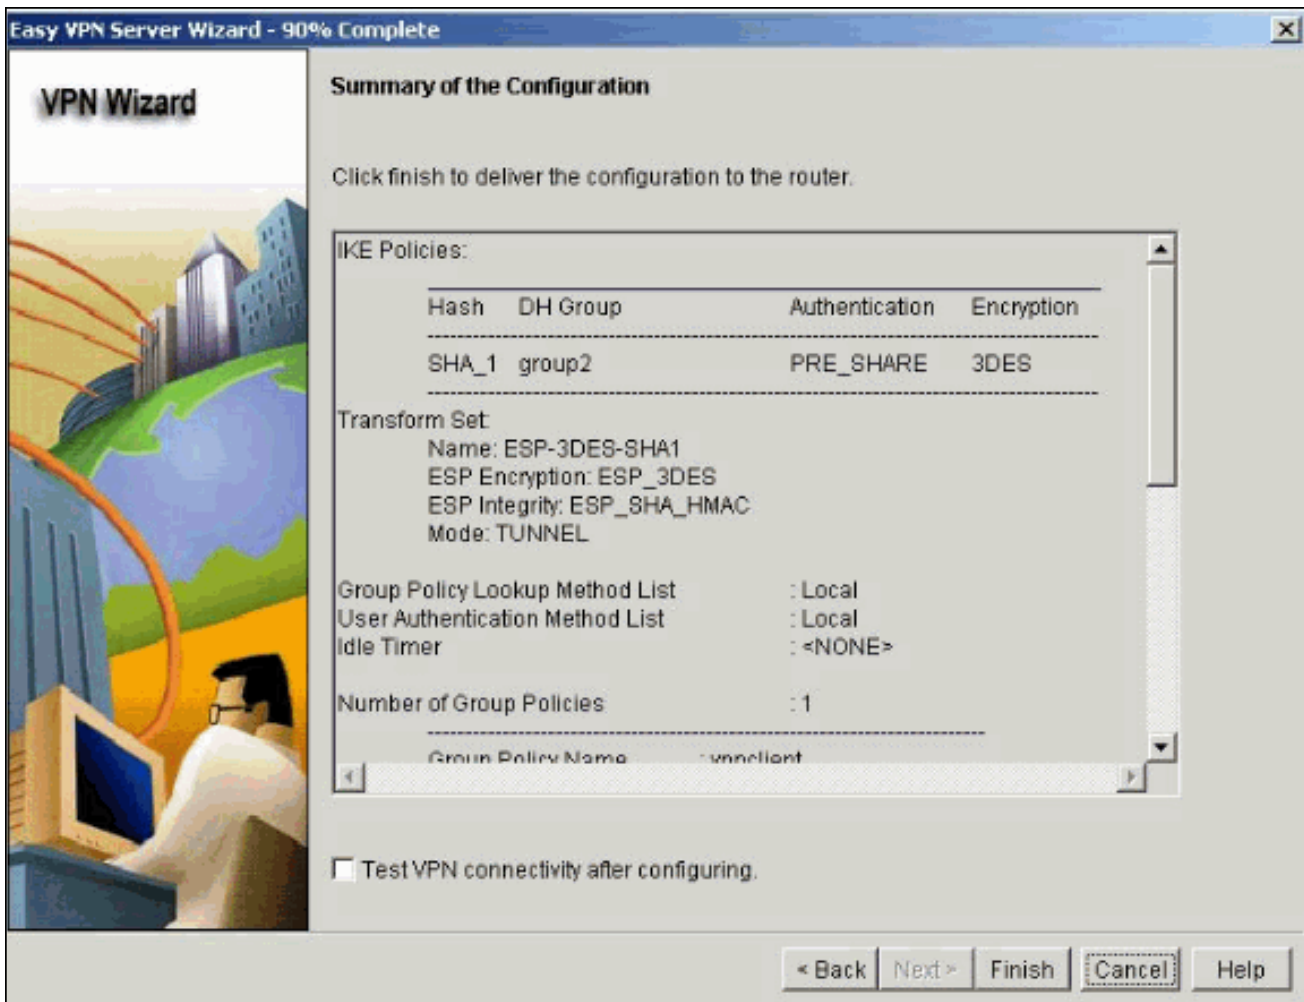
Easy VPN Server Wizard - 90% Complete

VPN Wizard

Summary of the Configuration

Click finish to deliver the configuration to the router.

IKE Policies:

| Hash | DH Group | Authentication | Encryption |
|---|---|---|---|
| SHA_1 | group2 | PRE_SHARE | 3DES |

Transform Set:
Name: ESP-3DES-SHA1
ESP Encryption: ESP_3DES
ESP Integrity: ESP_SHA_HMAC
Mode: TUNNEL

Group Policy Lookup Method List : Local
User Authentication Method List : Local
Idle Timer : <NONE>

Number of Group Policies :1

Group Policy Name :vpnclient

Test VPN connectivity after configuring.

< Back Next > Finish Cancel Help